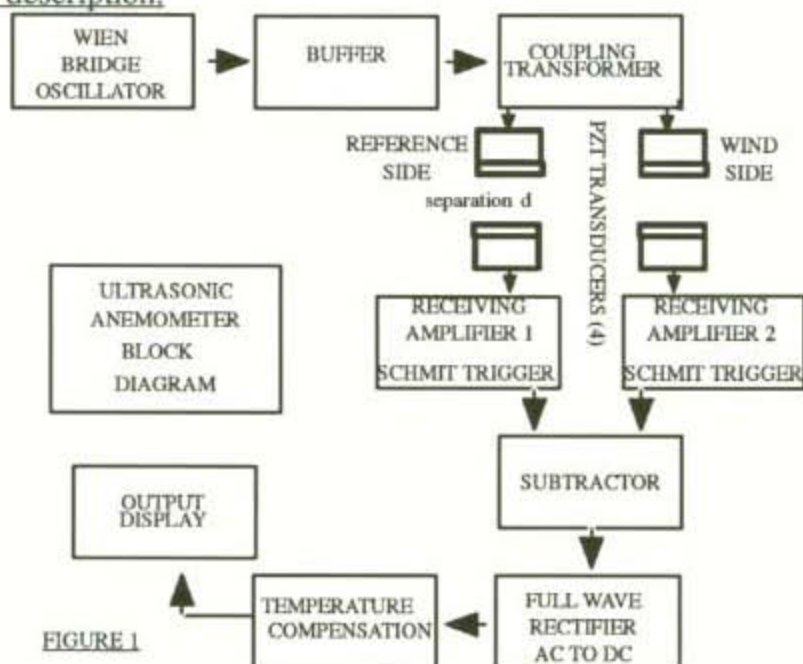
description.

WIEN BRIDGE OSCILLATOR

BUFFER

COUPLING TRANSFORMER

REFERENCE SIDE

PZT TRANSDUCERS (4)

WIND SIDE

separation d

ULTRASONIC ANEMOMETER BLOCK DIAGRAM

RECEIVING AMPLIFIER 1

SCHMIT TRIGGER

RECEIVING AMPLIFIER 2

SCHMIT TRIGGER

SUBTRACTOR

OUTPUT DISPLAY

TEMPERATURE COMPENSATION

FULL WAVE RECTIFIER AC TO DC

FIGURE 1